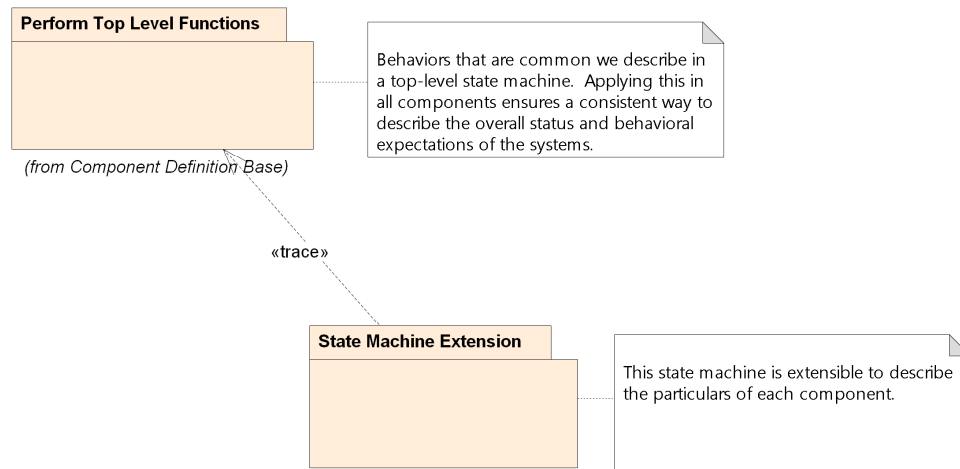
Perform Top Level Functions

(from Component Definition Base)

Behaviors that are common we describe in a top-level state machine. Applying this in all components ensures a consistent way to describe the overall status and behavioral expectations of the systems.

«trace»

State Machine Extension

This state machine is extensible to describe the particulars of each component.